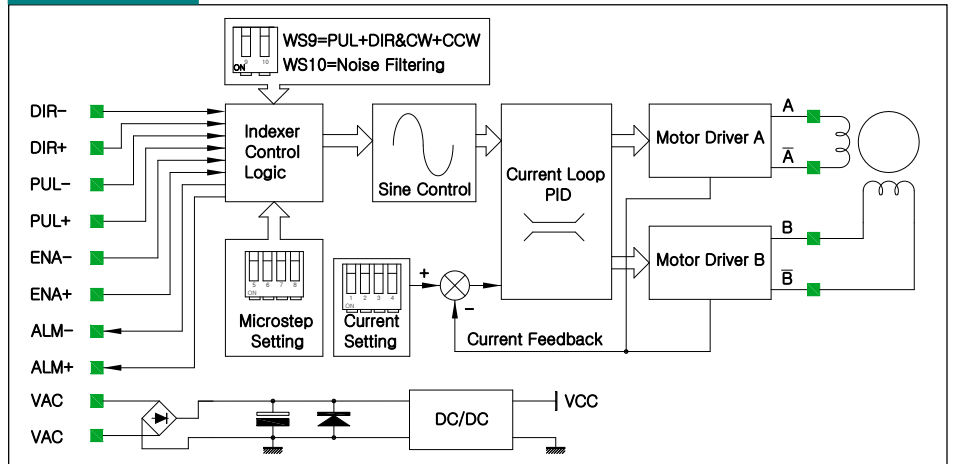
ON 9 10
WS9=PUL+DIR&CW+CCW
WS10=Noise Filtering

DIR-
DIR+
PUL-
PUL+
ENA-
ENA+
ALM-
ALM+
VAC
VAC

Indexer Control Logic

Sine Control

Current Loop PID

Motor Driver A

Motor Driver B

A
$\overline{A}$
B
$\overline{B}$

5 6 7 8
ON
Microstep Setting

1 2 3 4
ON
Current Setting

+
−
Current Feedback

DC/DC
VCC